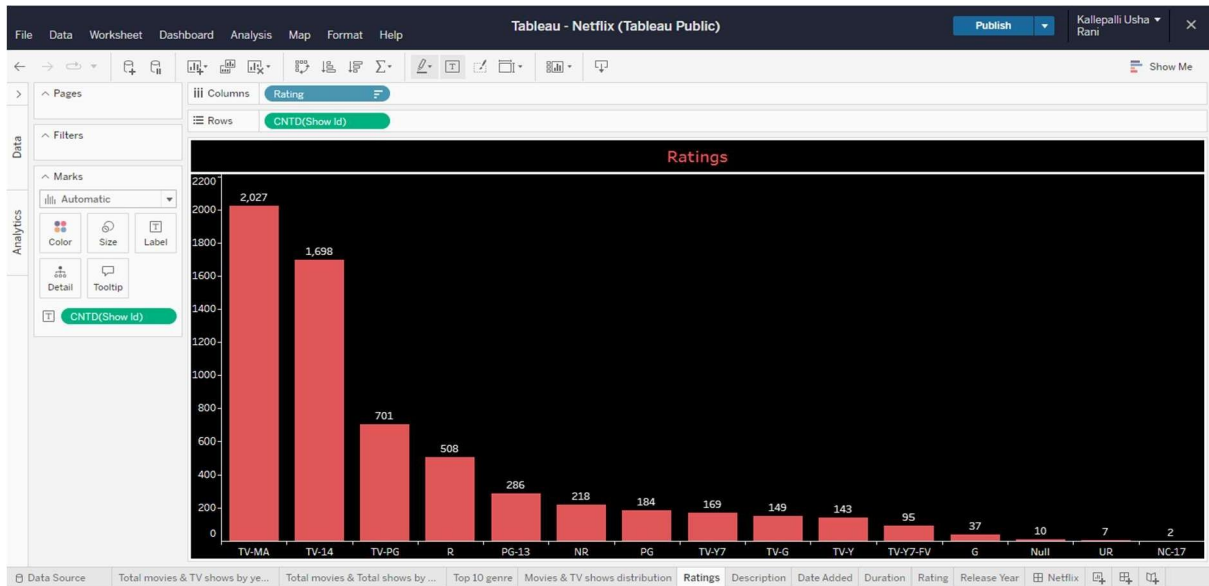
File Data Worksheet Dashboard Analysis Map Format Help

Tableau - Netflix (Tableau Public)

Publish

Kallepalli Usha Rani

Show Me

Pages

Filters

Marks

Automatic

Color Size Label

Detail Tooltip

CNTD(Show Id)

Data

Analytics

Columns Rating

Rows CNTD(Show Id)

Ratings

| Rating | CNTD(Show Id) |
|---|---|
| TV-MA | 2,027 |
| TV-14 | 1,698 |
| TV-PG | 701 |
| R | 508 |
| PG-13 | 286 |
| NR | 218 |
| PG | 184 |
| TV-Y7 | 169 |
| TV-G | 149 |
| TV-Y | 143 |
| TV-Y7-FV | 95 |
| G | 37 |
| Null | 10 |
| UR | 7 |
| NC-17 | 2 |

2200 2000 1800 1600 1400 1200 1000 800 600 400 200 0

Data Source | Total movies & TV shows by ye... | Total movies & Total shows by ... | Top 10 genre | Movies & TV shows distribution | Ratings | Description | Date Added | Duration | Rating | Release Year | Netflix